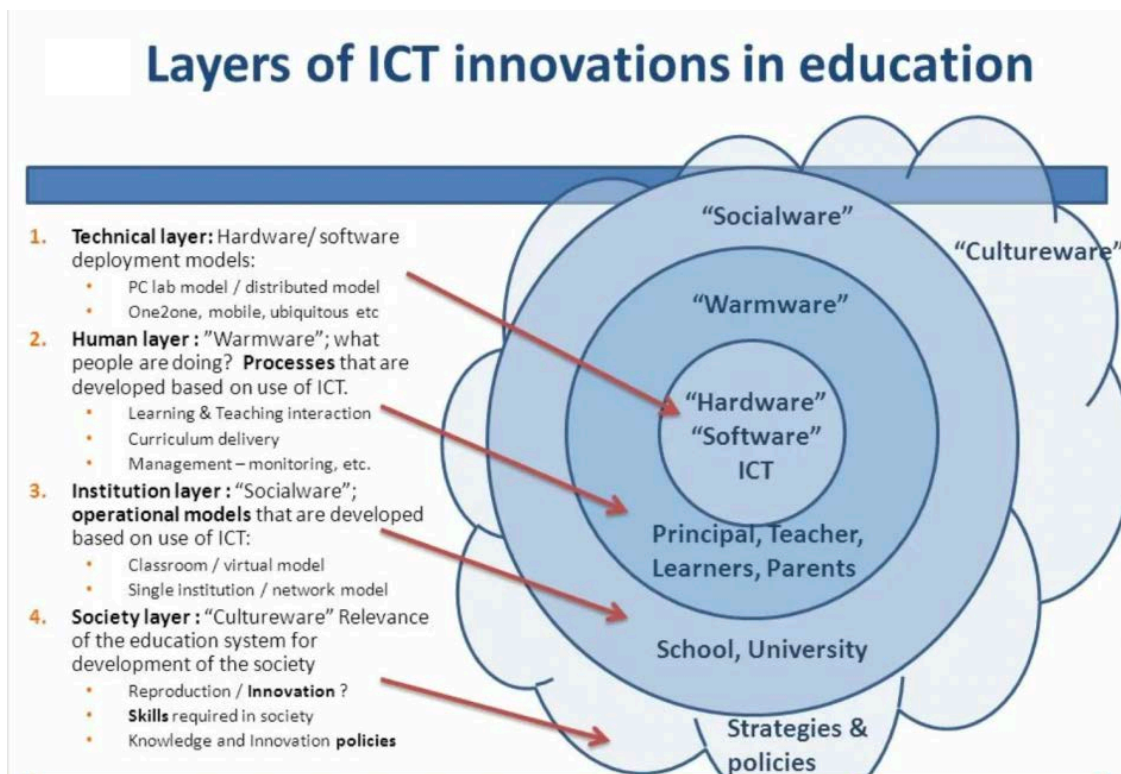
Layers of ICT innovations in education

1. Technical layer: Hardware/ software deployment models:
• PC lab model / distributed model
• One2one, mobile, ubiquitous etc
2. Human layer : "Warmware"; what people are doing? Processes that are developed based on use of ICT.
• Learning & Teaching interaction
• Curriculum delivery
• Management – monitoring, etc.
3. Institution layer : "Socialware"; operational models that are developed based on use of ICT:
• Classroom / virtual model
• Single institution / network model
4. Society layer : "Cultureware" Relevance of the education system for development of the society
• Reproduction / Innovation ?
• Skills required in society
• Knowledge and Innovation policies

"Socialware"
"Cultureware"
"Warmware"
"Hardware"
"Software"
ICT
Principal, Teacher, Learners, Parents
School, University
Strategies & policies